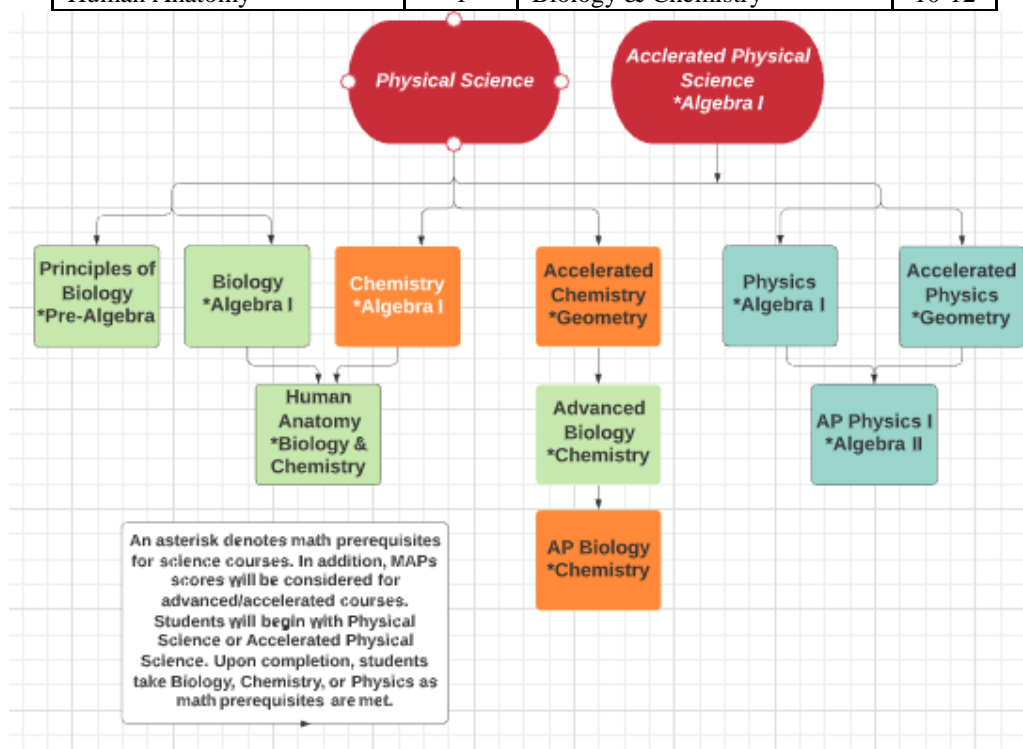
| Human Anatomy | 1 | Biology & Chemistry | 10-12 |
|---|---|---|---|

Physical Science

Acclerated Physical Science *Algebra I

Principles of Biology *Pre-Algebra

Biology *Algebra I

Chemistry *Algebra I

Accelerated Chemistry *Geometry

Physics *Algebra I

Accelerated Physics *Geometry

Human Anatomy *Biology & Chemistry

Advanced Biology *Chemistry

AP Physics I *Algebra II

AP Biology *Chemistry

An asterisk denotes math prerequisites for science courses. In addition, MAPs scores will be considered for advanced/accelerated courses. Students will begin with Physical Science or Accelerated Physical Science. Upon completion, students take Biology, Chemistry, or Physics as math prerequisites are met.